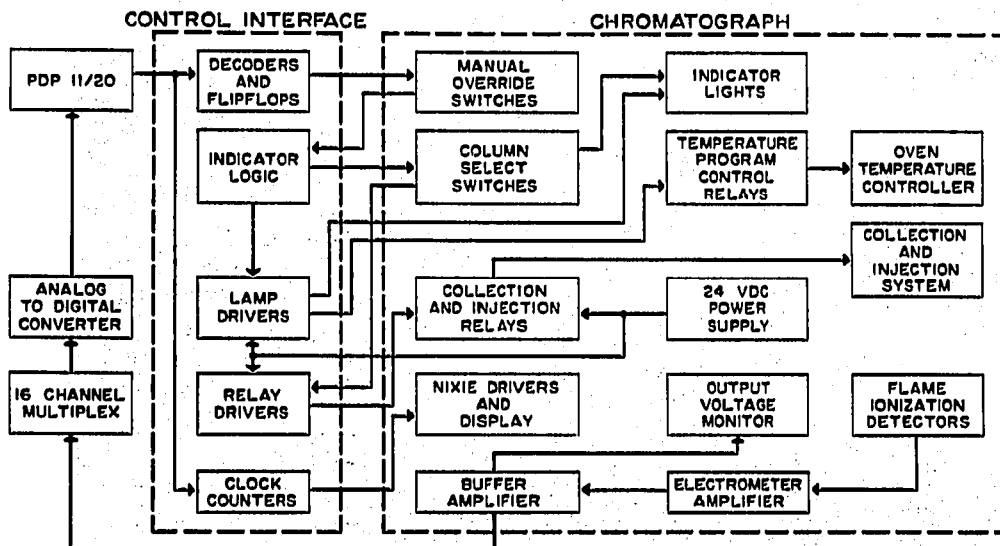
CONTROL INTERFACE

CHROMATOGRAPH

PDP 11/20

DECODERS AND FLIPFLOPS

MANUAL OVERRIDE SWITCHES

INDICATOR LIGHTS

INDICATOR LOGIC

COLUMN SELECT SWITCHES

TEMPERATURE PROGRAM CONTROL RELAYS

OVEN TEMPERATURE CONTROLLER

COLLECTION AND INJECTION SYSTEM

ANALOG TO DIGITAL CONVERTER

LAMP DRIVERS

COLLECTION AND INJECTION RELAYS

24 VDC POWER SUPPLY

16 CHANNEL MULTIPLEX

RELAY DRIVERS

NIXIE DRIVERS AND DISPLAY

OUTPUT VOLTAGE MONITOR

FLAME IONIZATION DETECTORS

CLOCK COUNTERS

BUFFER AMPLIFIER

ELECTROMETER AMPLIFIER